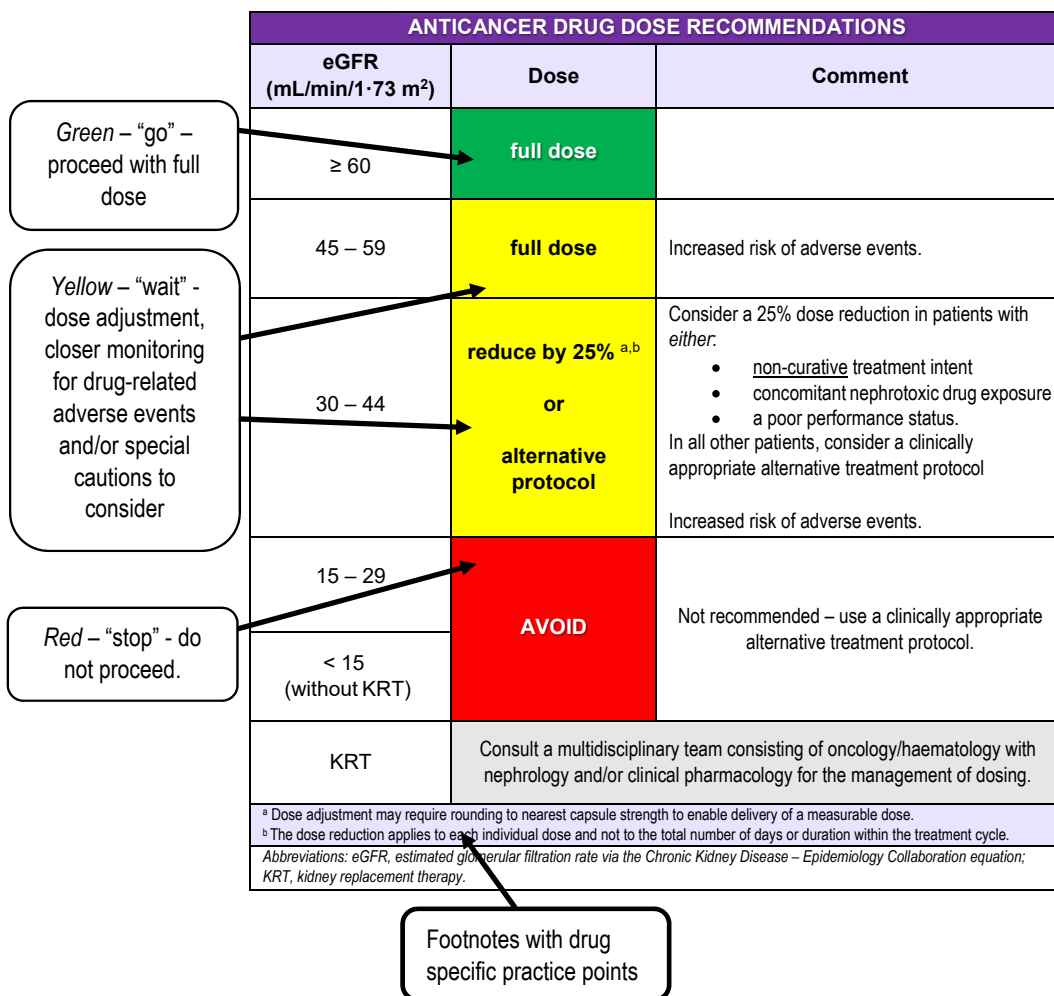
ANTICANCER DRUG DOSE RECOMMENDATIONS

| eGFR (mL/min/1·73 m$^2$) | Dose | Comment |
|---|---|---|
| ≥ 60 | full dose | |
| 45 – 59 | full dose | Increased risk of adverse events. |
| 30 – 44 | reduce by 25% $^{a,b}$ or alternative protocol | Consider a 25% dose reduction in patients with *either*: • non-curative treatment intent • concomitant nephrotoxic drug exposure • a poor performance status. In all other patients, consider a clinically appropriate alternative treatment protocol. Increased risk of adverse events. |
| 15 – 29 | AVOID | Not recommended – use a clinically appropriate alternative treatment protocol. |
| < 15 (without KRT) | AVOID | Not recommended – use a clinically appropriate alternative treatment protocol. |
| KRT | Consult a multidisciplinary team consisting of oncology/haematology with nephrology and/or clinical pharmacology for the management of dosing. | |

$^a$ Dose adjustment may require rounding to nearest capsule strength to enable delivery of a measurable dose.
$^b$ The dose reduction applies to each individual dose and not to the total number of days or duration within the treatment cycle.

*Abbreviations: eGFR, estimated glomerular filtration rate via the Chronic Kidney Disease – Epidemiology Collaboration equation; KRT, kidney replacement therapy.*

*Green* – "go" – proceed with full dose

*Yellow* – "wait" - dose adjustment, closer monitoring for drug-related adverse events and/or special cautions to consider

*Red* – "stop" - do not proceed.

Footnotes with drug specific practice points